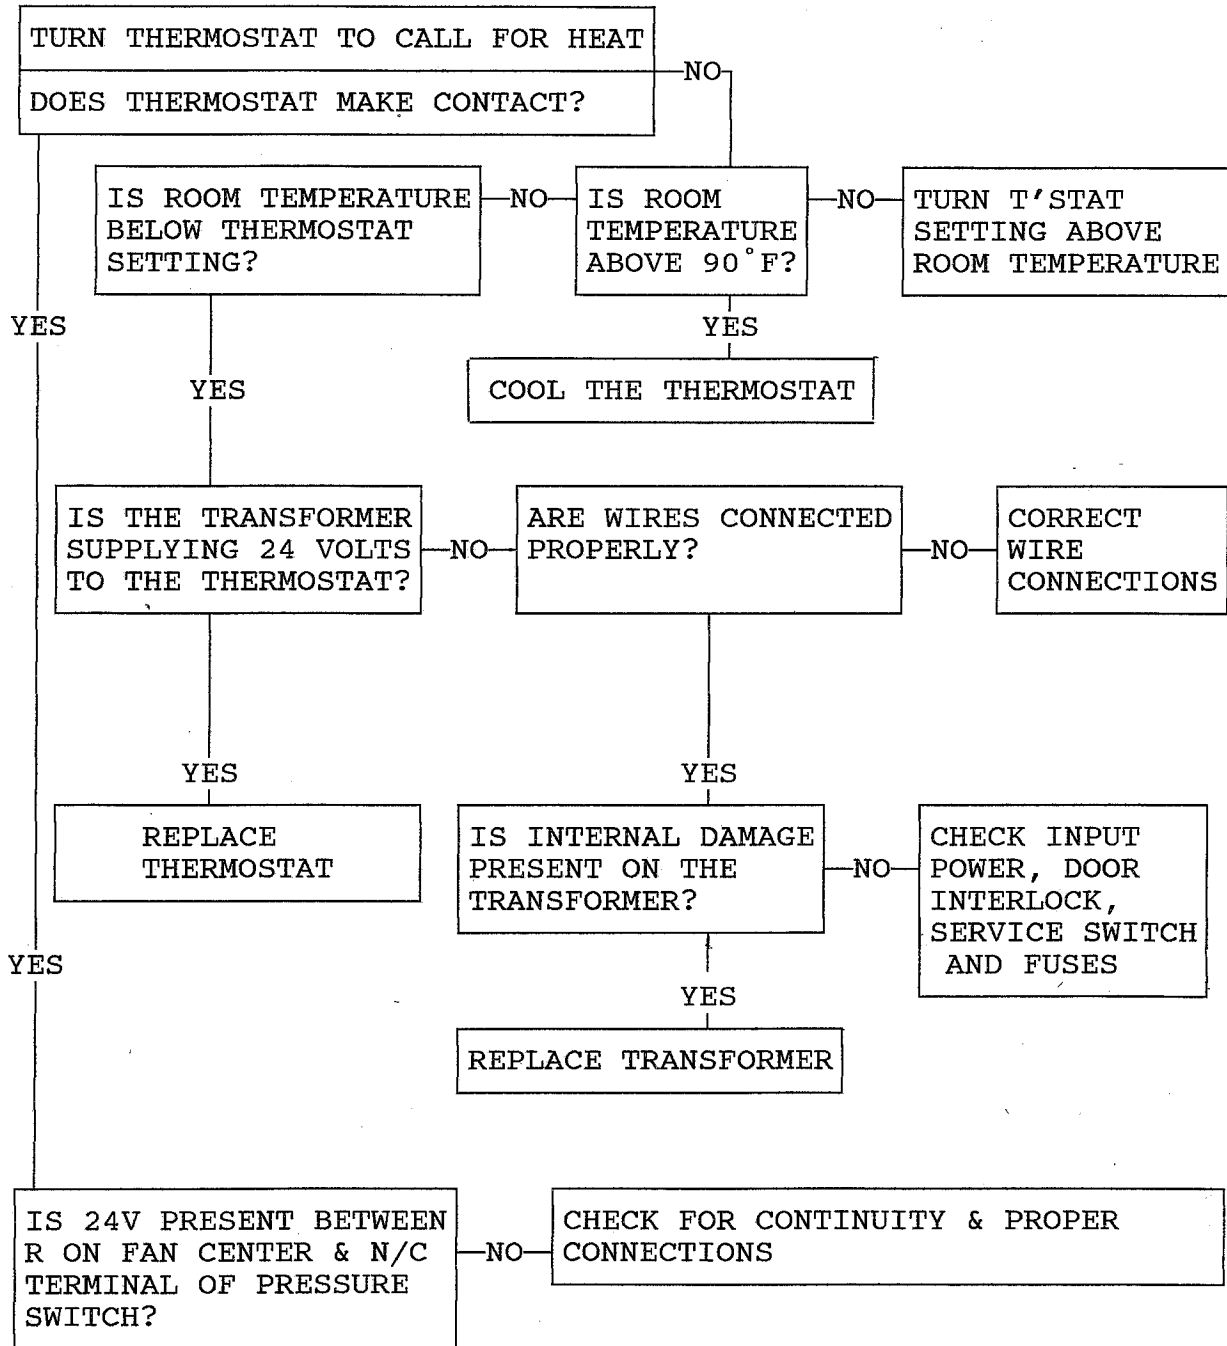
TURN THERMOSTAT TO CALL FOR HEAT

DOES THERMOSTAT MAKE CONTACT?

NO

IS ROOM TEMPERATURE BELOW THERMOSTAT SETTING?

NO

IS ROOM TEMPERATURE ABOVE 90°F?

NO

TURN T'STAT SETTING ABOVE ROOM TEMPERATURE

YES

YES

YES

COOL THE THERMOSTAT

IS THE TRANSFORMER SUPPLYING 24 VOLTS TO THE THERMOSTAT?

NO

ARE WIRES CONNECTED PROPERLY?

NO

CORRECT WIRE CONNECTIONS

YES

YES

REPLACE THERMOSTAT

IS INTERNAL DAMAGE PRESENT ON THE TRANSFORMER?

NO

CHECK INPUT POWER, DOOR INTERLOCK, SERVICE SWITCH AND FUSES

YES

YES

REPLACE TRANSFORMER

IS 24V PRESENT BETWEEN R ON FAN CENTER & N/C TERMINAL OF PRESSURE SWITCH?

NO

CHECK FOR CONTINUITY & PROPER CONNECTIONS